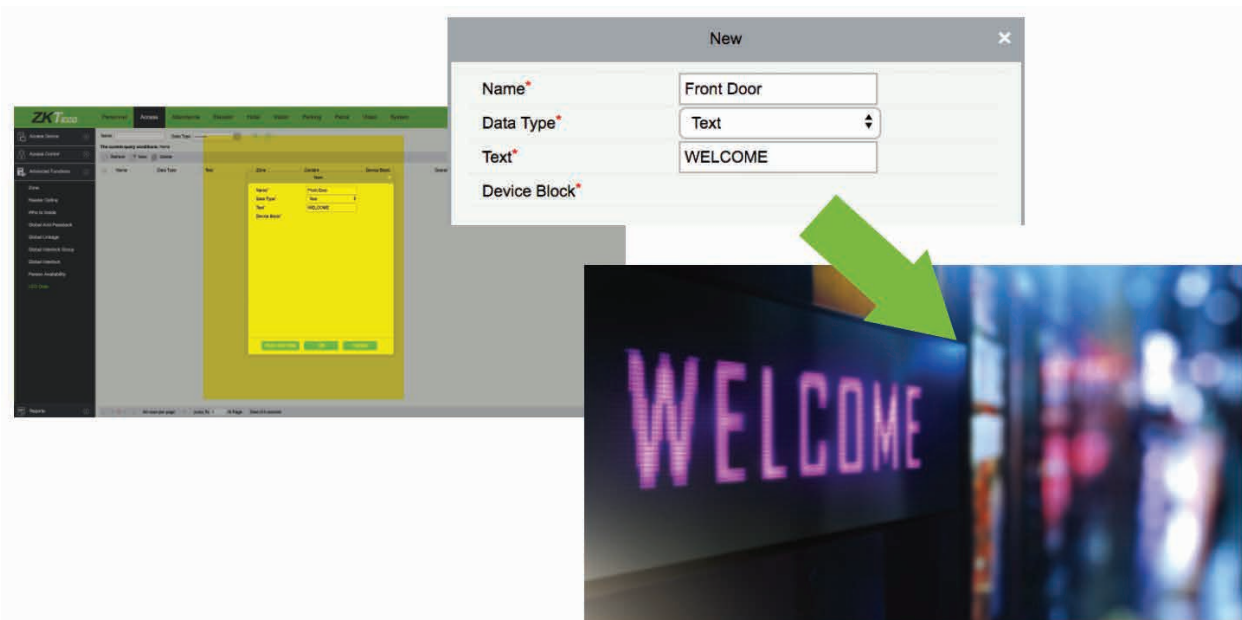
ZKTeco

Personnel Access Attendance Elevator Hotel Visitor Parking Patrol Video System

Access Device

Access Control

Advanced Functions

Zone

Reader Define

Who Is Inside

Global Anti-Passback

Global Linkage

Global Interlock Group

Global Interlock

Person Availability

LED Data

Reports

New

Name* Front Door

Data Type* Text

Text* WELCOME

Device Block*

WELCOME